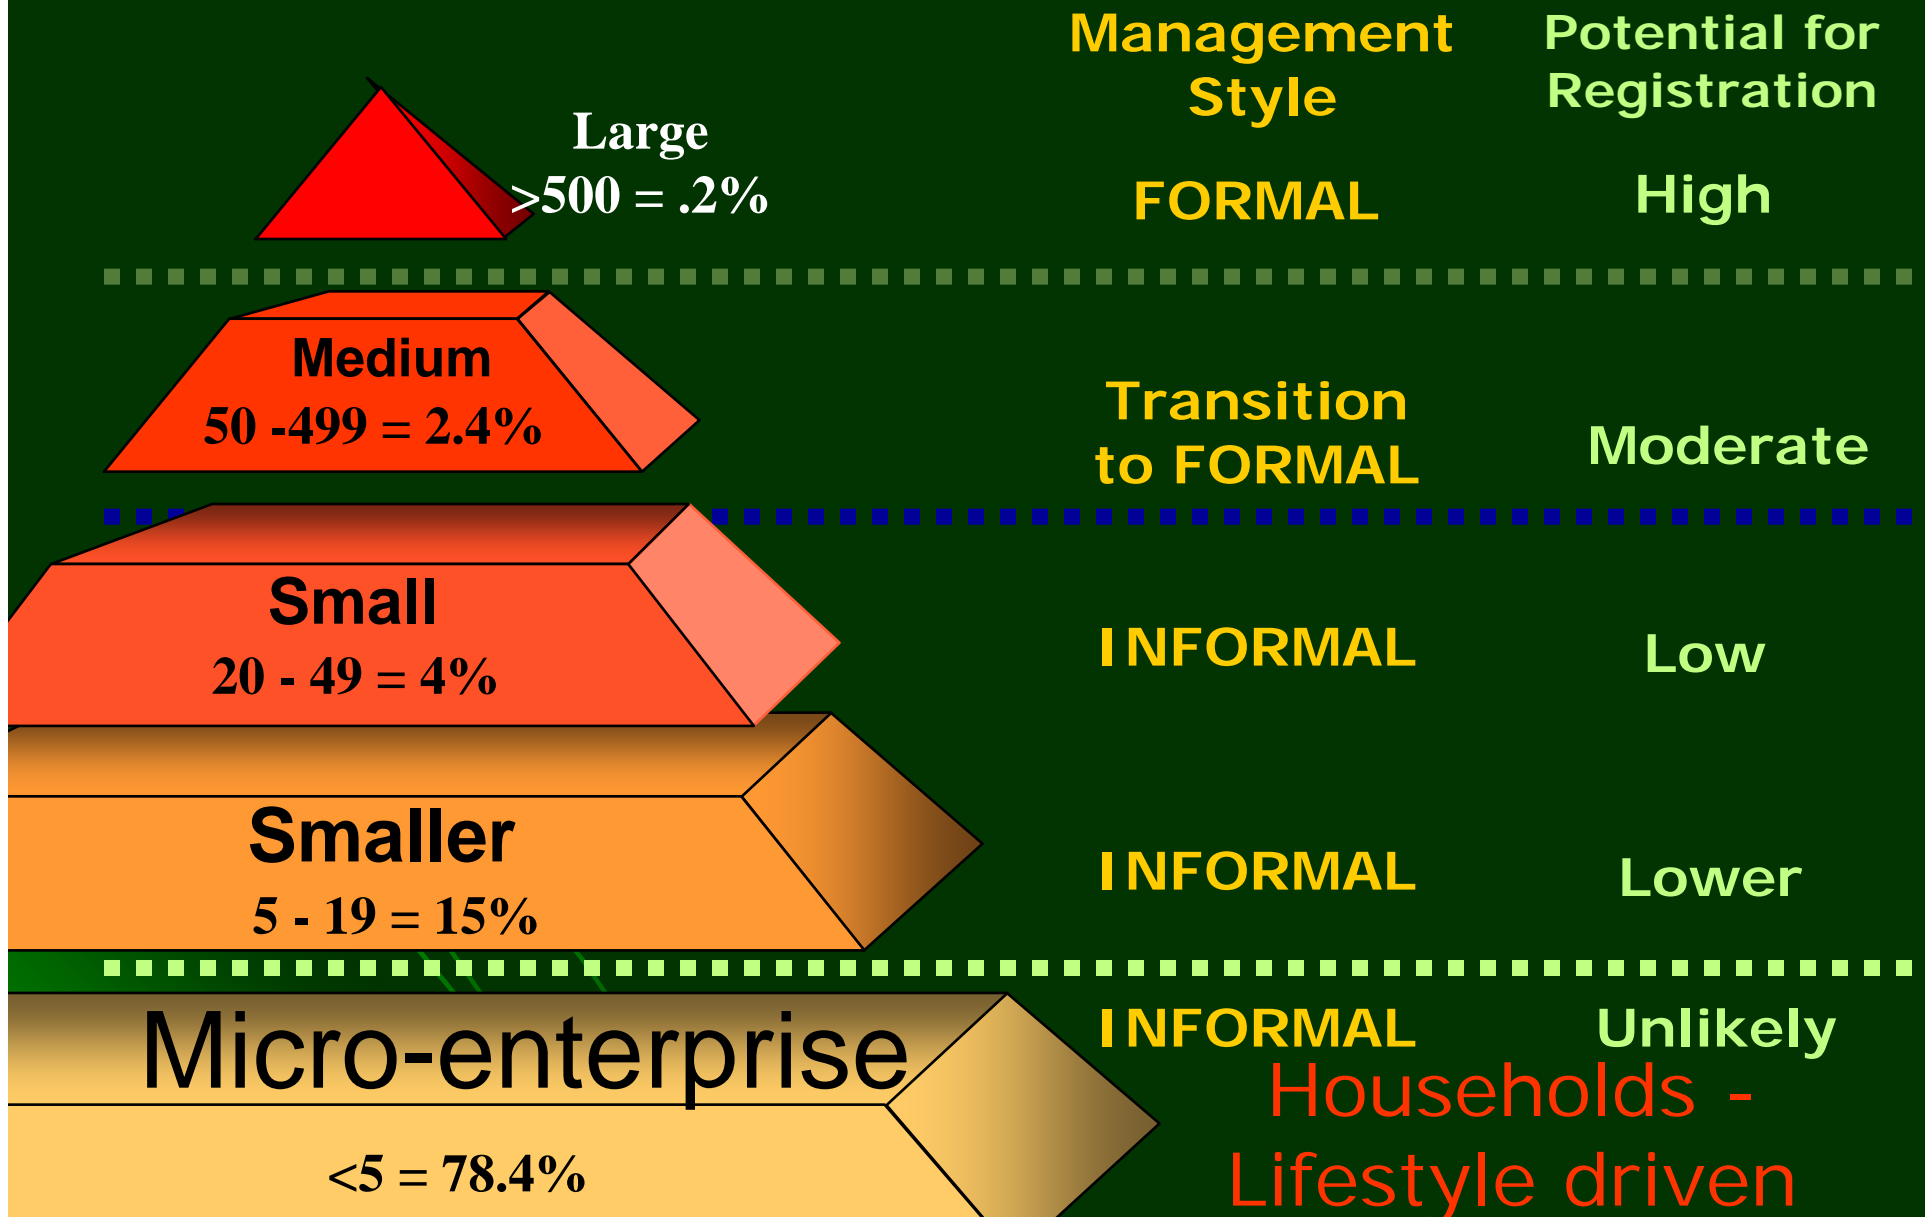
Management Style

Potential for Registration

Large
>500 = .2%

FORMAL

High

Medium
50 -499 = 2.4%

Transition to FORMAL

Moderate

Small
20 - 49 = 4%

INFORMAL

Low

Smaller
5 - 19 = 15%

INFORMAL

Lower

Micro-enterprise
<5 = 78.4%

INFORMAL

Unlikely

Households - Lifestyle driven